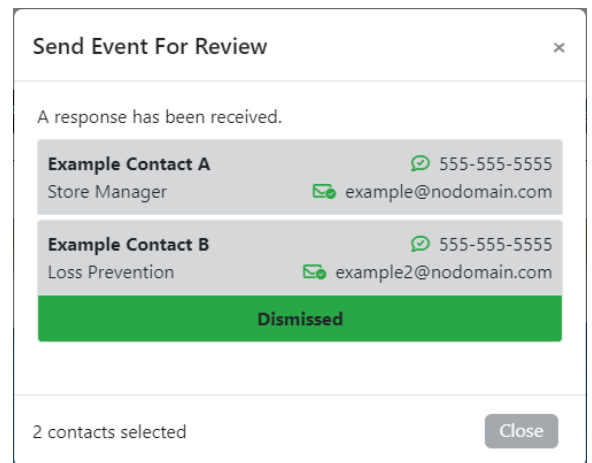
Send Event For Review

×

A response has been received.

**Example Contact A** 555-555-5555
Store Manager example@nodomain.com

**Example Contact B** 555-555-5555
Loss Prevention example2@nodomain.com

**Dismissed**

2 contacts selected

Close